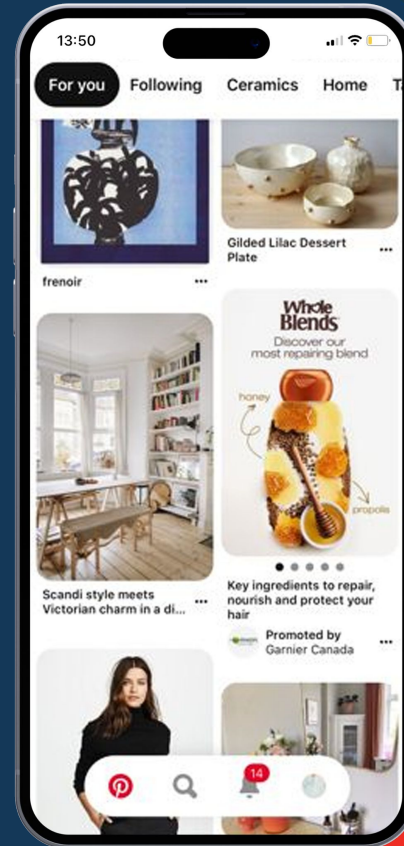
13:50

For you Following Ceramics Home T

frenoir ...

Gilded Lilac Dessert Plate ...

Whole Blends
Discover our most repairing blend

honey

propolis

Scandi style meets Victorian charm in a di... ...

Key ingredients to repair, nourish and protect your hair

Promoted by Garnier Canada ...

14